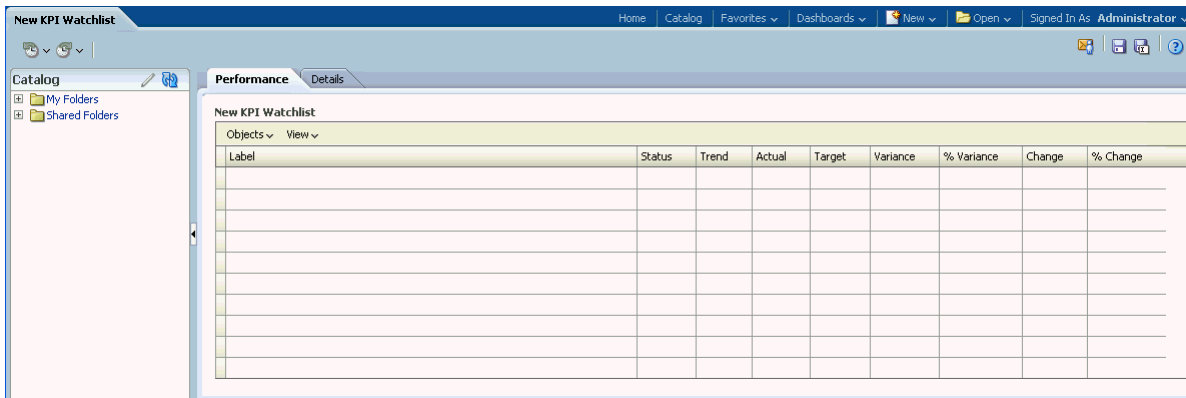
New KPI Watchlist

Home | Catalog | Favorites | Dashboards | New | Open | Signed In As Administrator

Catalog

My Folders
Shared Folders

Performance | Details

New KPI Watchlist

Objects View

| Label | Status | Trend | Actual | Target | Variance | % Variance | Change | % Change |
|---|---|---|---|---|---|---|---|---|